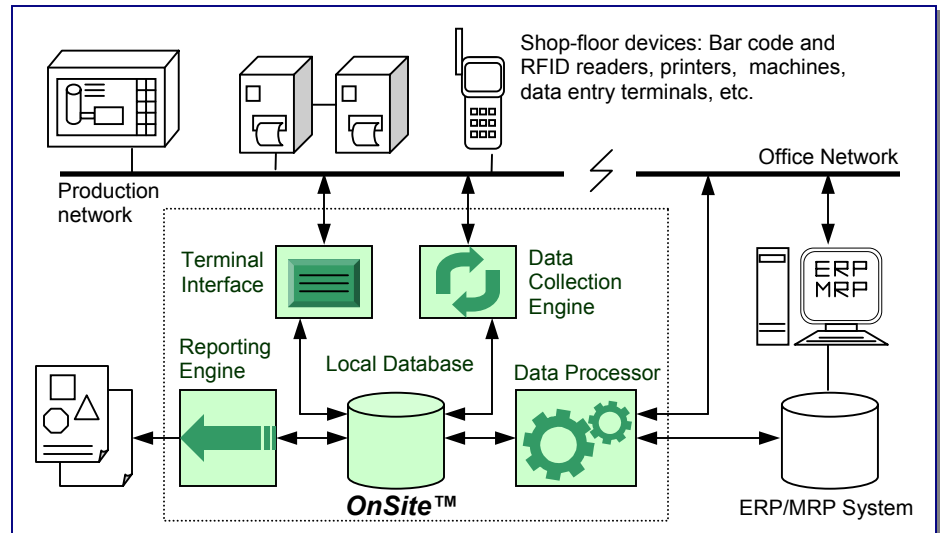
Shop-floor devices: Bar code and RFID readers, printers, machines, data entry terminals, etc.

Production network

Office Network

Terminal Interface

Data Collection Engine

ERP MRP

Reporting Engine

Local Database

Data Processor

OnSite™

ERP/MRP System